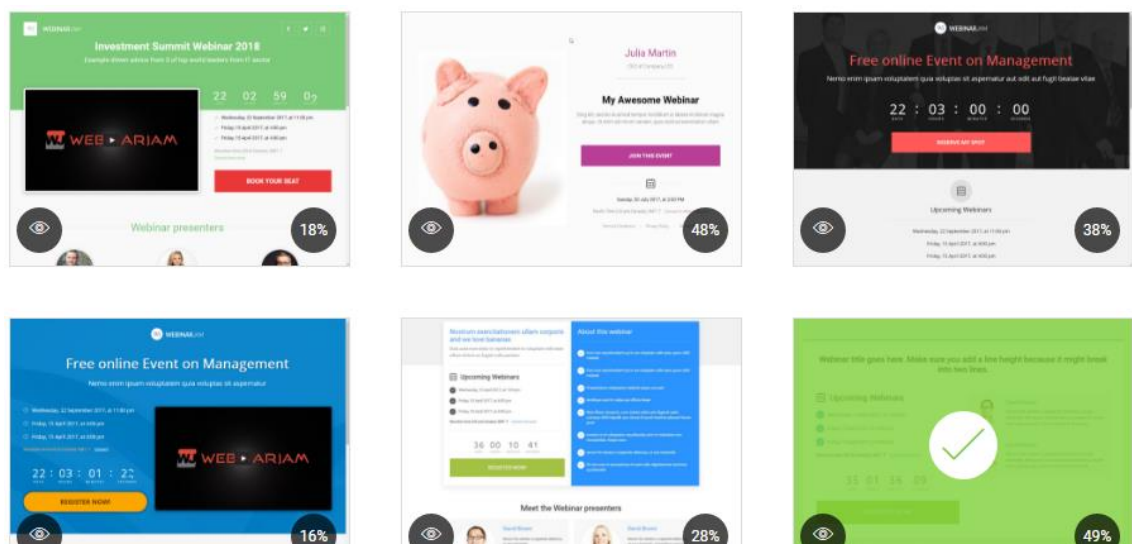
WEBINARJAM

Investment Summit Webinar 2018

Example driven advice from 5 of top world leaders from IT sector

WEB ARIAM

22 02 59 0

BOOK YOUR SEAT

Webinar presenters

18%

Julia Martin

My Awesome Webinar

JOIN THIS EVENT

48%

WEBINARJAM

Free online Event on Management

Nemo enim ipsam voluptatem quia voluptas sit aspernatur aut odit aut fugit beatae vitae

22 : 03 : 00 : 00

RESERVE MY SPOT

Upcoming Webinars

Wednesday, 22 September 2017, at 11:00 pm

38%

WEBINARJAM

Free online Event on Management

Nemo enim ipsam voluptatem quia voluptas sit aspernatur

Wednesday, 22 September 2017, at 11:00 pm

22 : 03 : 01 : 22

WEB ARIAM

REGISTER NOW!

16%

About this webinar

Upcoming Webinars

36 00 10 41

REGISTER NOW

Meet the Webinar presenters

28%

Webinar title goes here. Make sure you add a line height because it might break into two lines.

Upcoming Webinars

35 01 36 09

49%